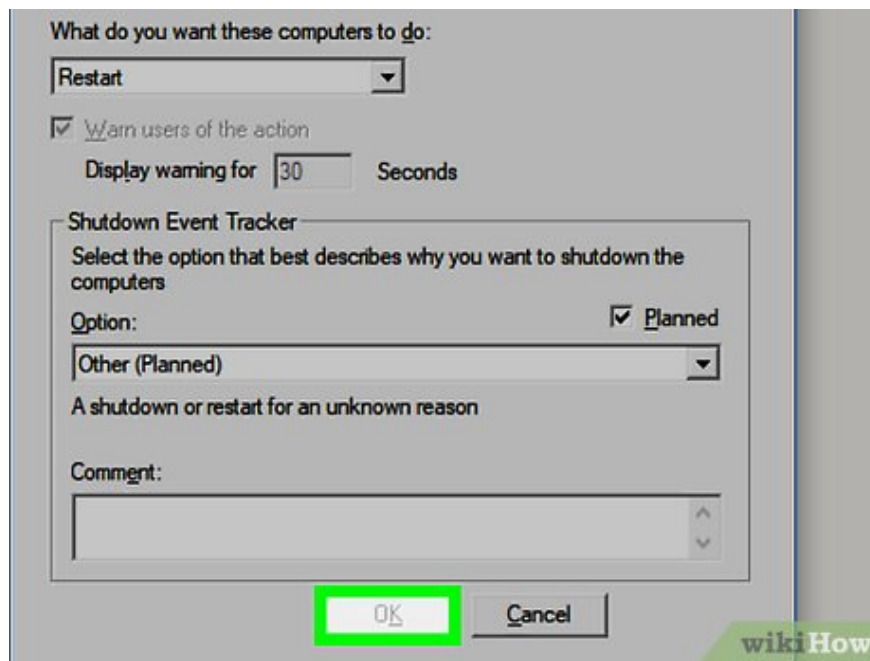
What do you want these computers to do:

Restart

Warn users of the action

Display warning for 30 Seconds

Shutdown Event Tracker

Select the option that best describes why you want to shutdown the computers

Option:

Planned

Other (Planned)

A shutdown or restart for an unknown reason

Comment:

OK

Cancel

wikiHow